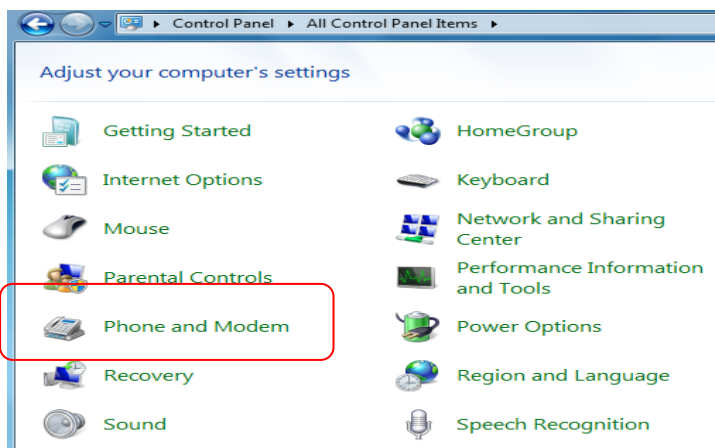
Control Panel ▸ All Control Panel Items ▸

Adjust your computer's settings

Getting Started

Internet Options

Mouse

Parental Controls

Phone and Modem

Recovery

Sound

HomeGroup

Keyboard

Network and Sharing Center

Performance Information and Tools

Power Options

Region and Language

Speech Recognition